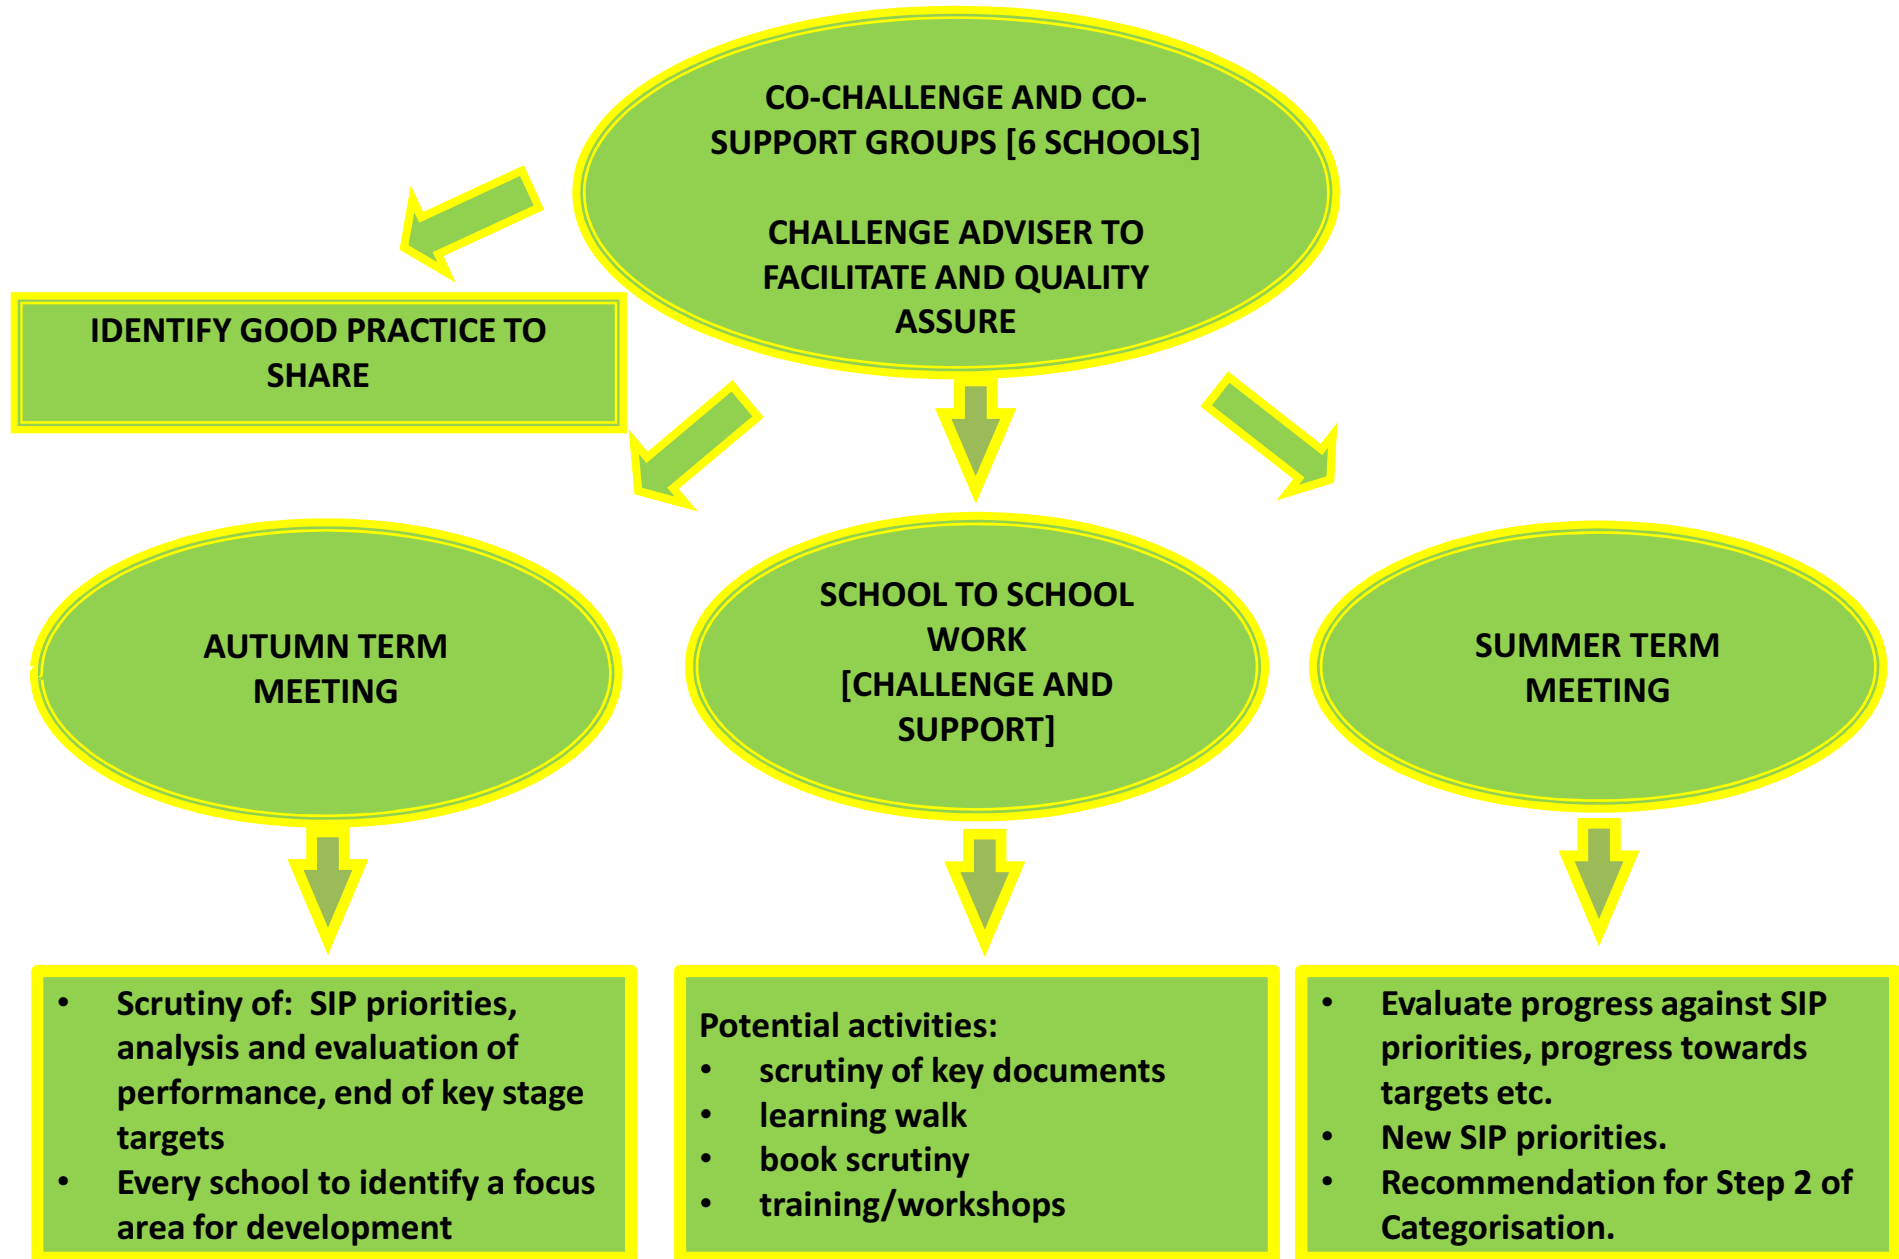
CO-CHALLENGE AND CO-SUPPORT GROUPS [6 SCHOOLS]

CHALLENGE ADVISER TO FACILITATE AND QUALITY ASSURE

IDENTIFY GOOD PRACTICE TO SHARE

AUTUMN TERM MEETING

SCHOOL TO SCHOOL WORK [CHALLENGE AND SUPPORT]

SUMMER TERM MEETING

- Scrutiny of: SIP priorities, analysis and evaluation of performance, end of key stage targets
- Every school to identify a focus area for development

Potential activities:
- scrutiny of key documents
- learning walk
- book scrutiny
- training/workshops

- Evaluate progress against SIP priorities, progress towards targets etc.
- New SIP priorities.
- Recommendation for Step 2 of Categorisation.